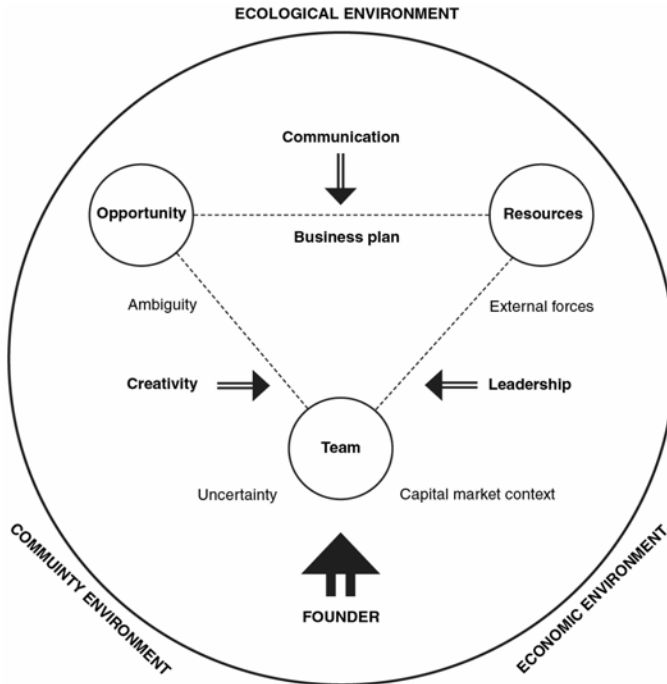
ECOLOGICAL ENVIRONMENT

Communication

Opportunity

Resources

Business plan

Ambiguity

External forces

Creativity

Leadership

Team

Uncertainty

Capital market context

FOUNDER

COMMUNITY ENVIRONMENT

ECONOMIC ENVIRONMENT